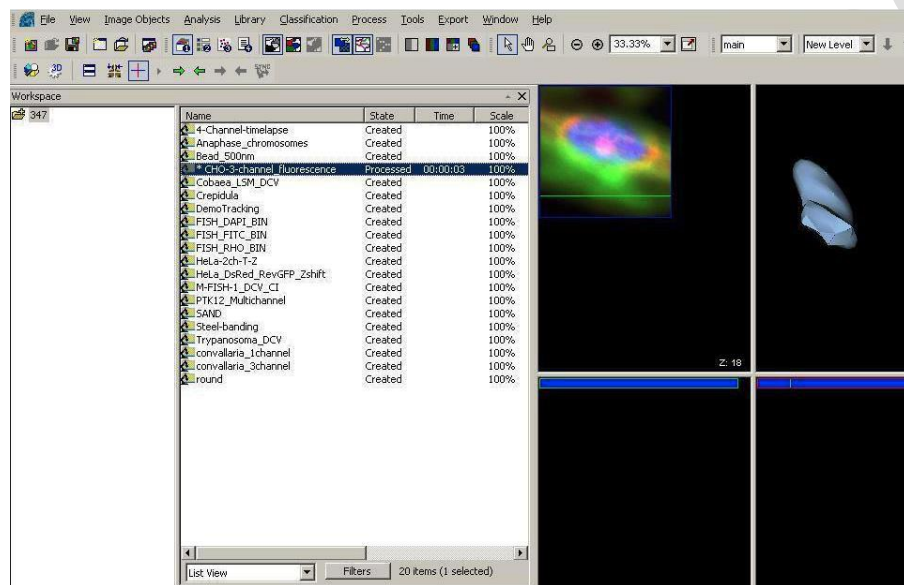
File View Image Objects Analysis Library Classification Process Tools Export Window Help

33.33% main New Level

3D

Workspace

347

| Name | State | Time | Scale |
|---|---|---|---|
| 4-Channel-timelapse | Created | | 100% |
| Anaphase_chromosomes | Created | | 100% |
| Bead_500nm | Created | | 100% |
| * CHO-3-channel_fluorescence | Processed | 00:00:03 | 100% |
| Cobaea_LSM_DCV | Created | | 100% |
| Crepidula | Created | | 100% |
| DemoTracking | Created | | 100% |
| FISH_DAPI_BIN | Created | | 100% |
| FISH_FITC_BIN | Created | | 100% |
| FISH_RHO_BIN | Created | | 100% |
| HeLa-2ch-T-Z | Created | | 100% |
| HeLa_DsRed_RevGFP_Zshift | Created | | 100% |
| M-FISH-1_DCV_CI | Created | | 100% |
| PTK12_Multichannel | Created | | 100% |
| SAND | Created | | 100% |
| Steel-banding | Created | | 100% |
| Trypanosoma_DCV | Created | | 100% |
| convallaria_1channel | Created | | 100% |
| convallaria_3channel | Created | | 100% |
| round | Created | | 100% |

List View Filters 20 items (1 selected)

Z: 18